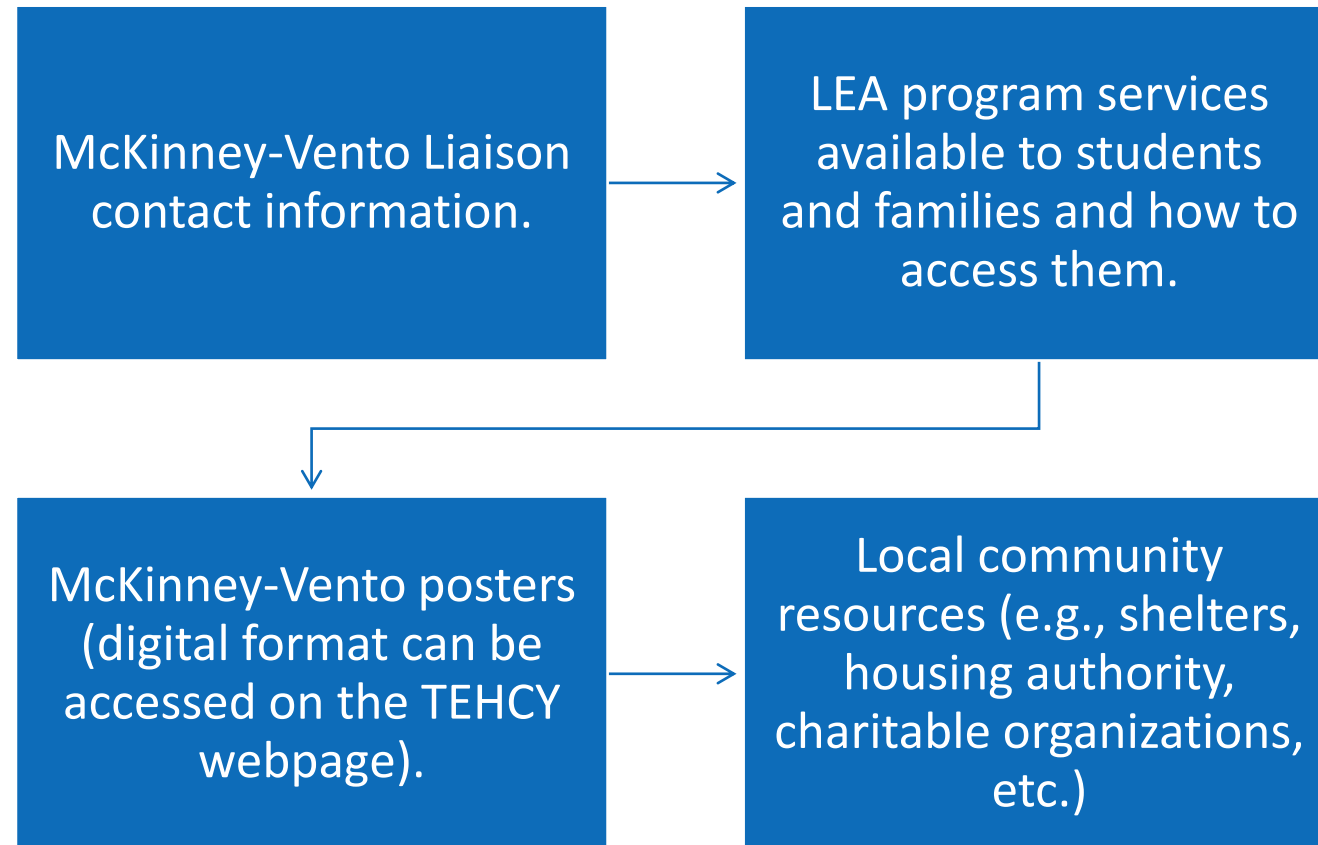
McKinney-Vento Liaison contact information.

LEA program services available to students and families and how to access them.

McKinney-Vento posters (digital format can be accessed on the TEHCY webpage).

Local community resources (e.g., shelters, housing authority, charitable organizations, etc.)